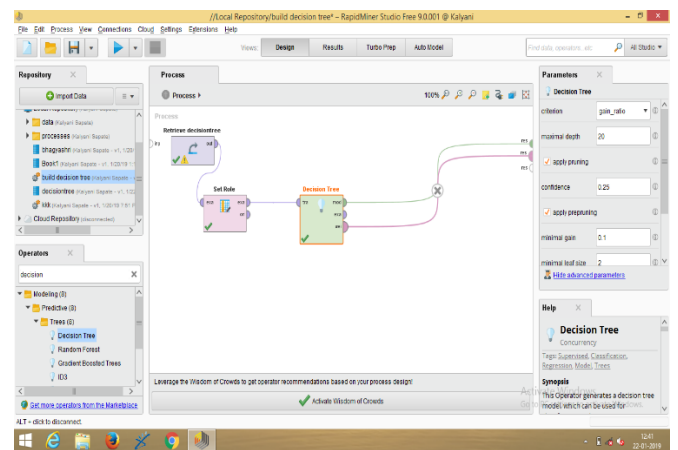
//Local Repository/build decision tree* – RapidMiner Studio Free 9.0.001 @ Kalyani

File Edit Process View Connections Cloud Settings Extensions Help

Views: Design Results Turbo Prep Auto Model

Find data, operators, etc All Studio

Repository

Import Data

data (Kalyani Sapate)
processes (Kalyani Sapate)
bhagyashri (Kalyani Sapate - v1, 1/20/1
Book1 (Kalyani Sapate - v1, 1/20/19 1
build decision tree (Kalyani Sapate - v
decisiontree (Kalyani Sapate - v1, 1/2
kkk (Kalyani Sapate - v1, 1/20/19 7:01 P
Cloud Repository (disconnected)

Operators

decision

Modeling (8)
Predictive (8)
Trees (6)
Decision Tree
Random Forest
Gradient Boosted Trees
ID3

Get more operators from the Marketplace

Process

Process

100%

Process

Retrieve decisiontree
out

Set Role
exa exa ori

Decision Tree
tra mod exa wei

res res

Leverage the Wisdom of Crowds to get operator recommendations based on your process design!

Activate Wisdom of Crowds

Parameters

Decision Tree

criterion gain_ratio
maximal depth 20
apply pruning
confidence 0.25
apply prepruning
minimal gain 0.1
minimal leaf size 2

Hide advanced parameters

Help

Decision Tree
Concurrency

Tags: Supervised, Classification, Regression, Model, Trees

Synopsis
This Operator generates a decision tree model, which can be used for

Activate Windows

ALT + click to disconnect.

12:41
22-01-2019